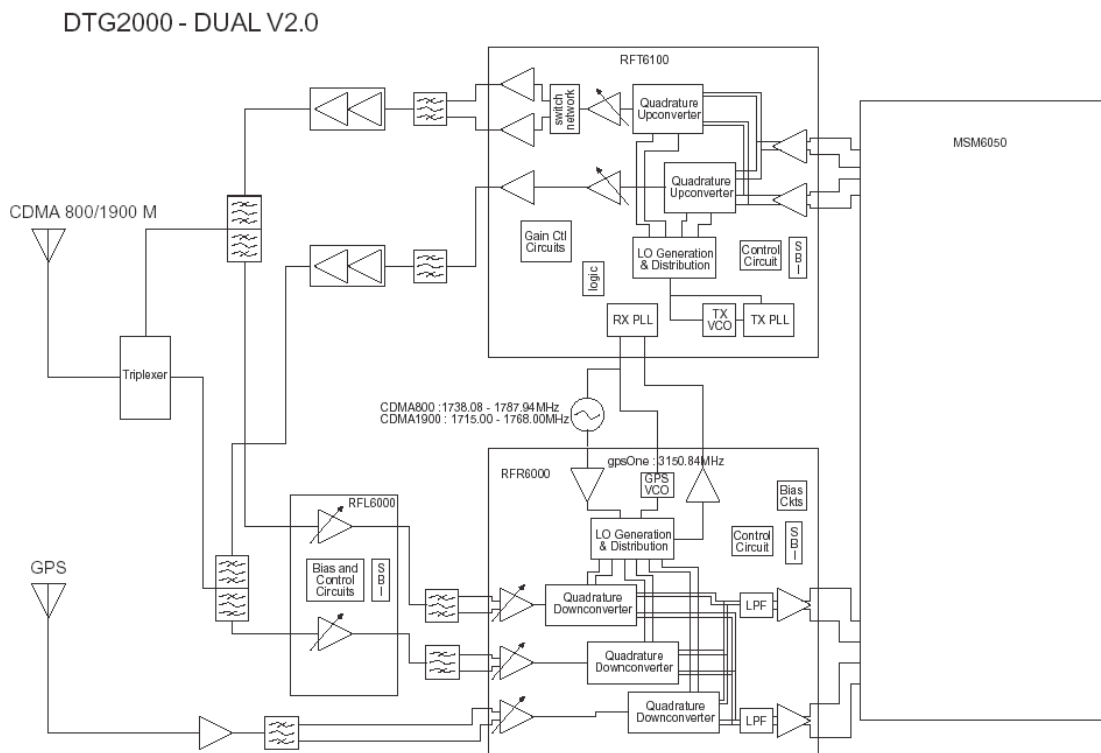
DTG2000 - DUAL V2.0

RFT6100

switch network

Quadrature Upconverter

Quadrature Upconverter

MSM6050

CDMA 800/1900 M

Gain Ctl Circuits

logic

LO Generation & Distribution

Control Circuit

S B I

RX PLL

TX VCO

TX PLL

Triplexer

CDMA800 :1738.08 - 1787.94MHz
CDMA1900 : 1715.00 - 1768.00MHz

RFR6000

gpsOne : 3150.84MHz

GPS VCO

Bias Ckts

RFL6000

LO Generation & Distribution

Control Circuit

S B I

GPS

Bias and Control Circuits

S B I

Quadrature Downconverter

LPF

Quadrature Downconverter

Quadrature Downconverter

LPF